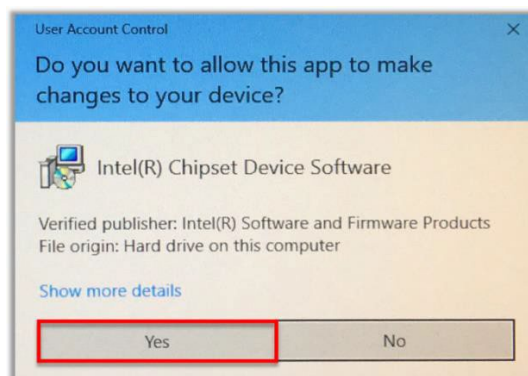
User Account Control
×
Do you want to allow this app to make changes to your device?

Intel(R) Chipset Device Software

Verified publisher: Intel(R) Software and Firmware Products
File origin: Hard drive on this computer

Show more details

Yes
No